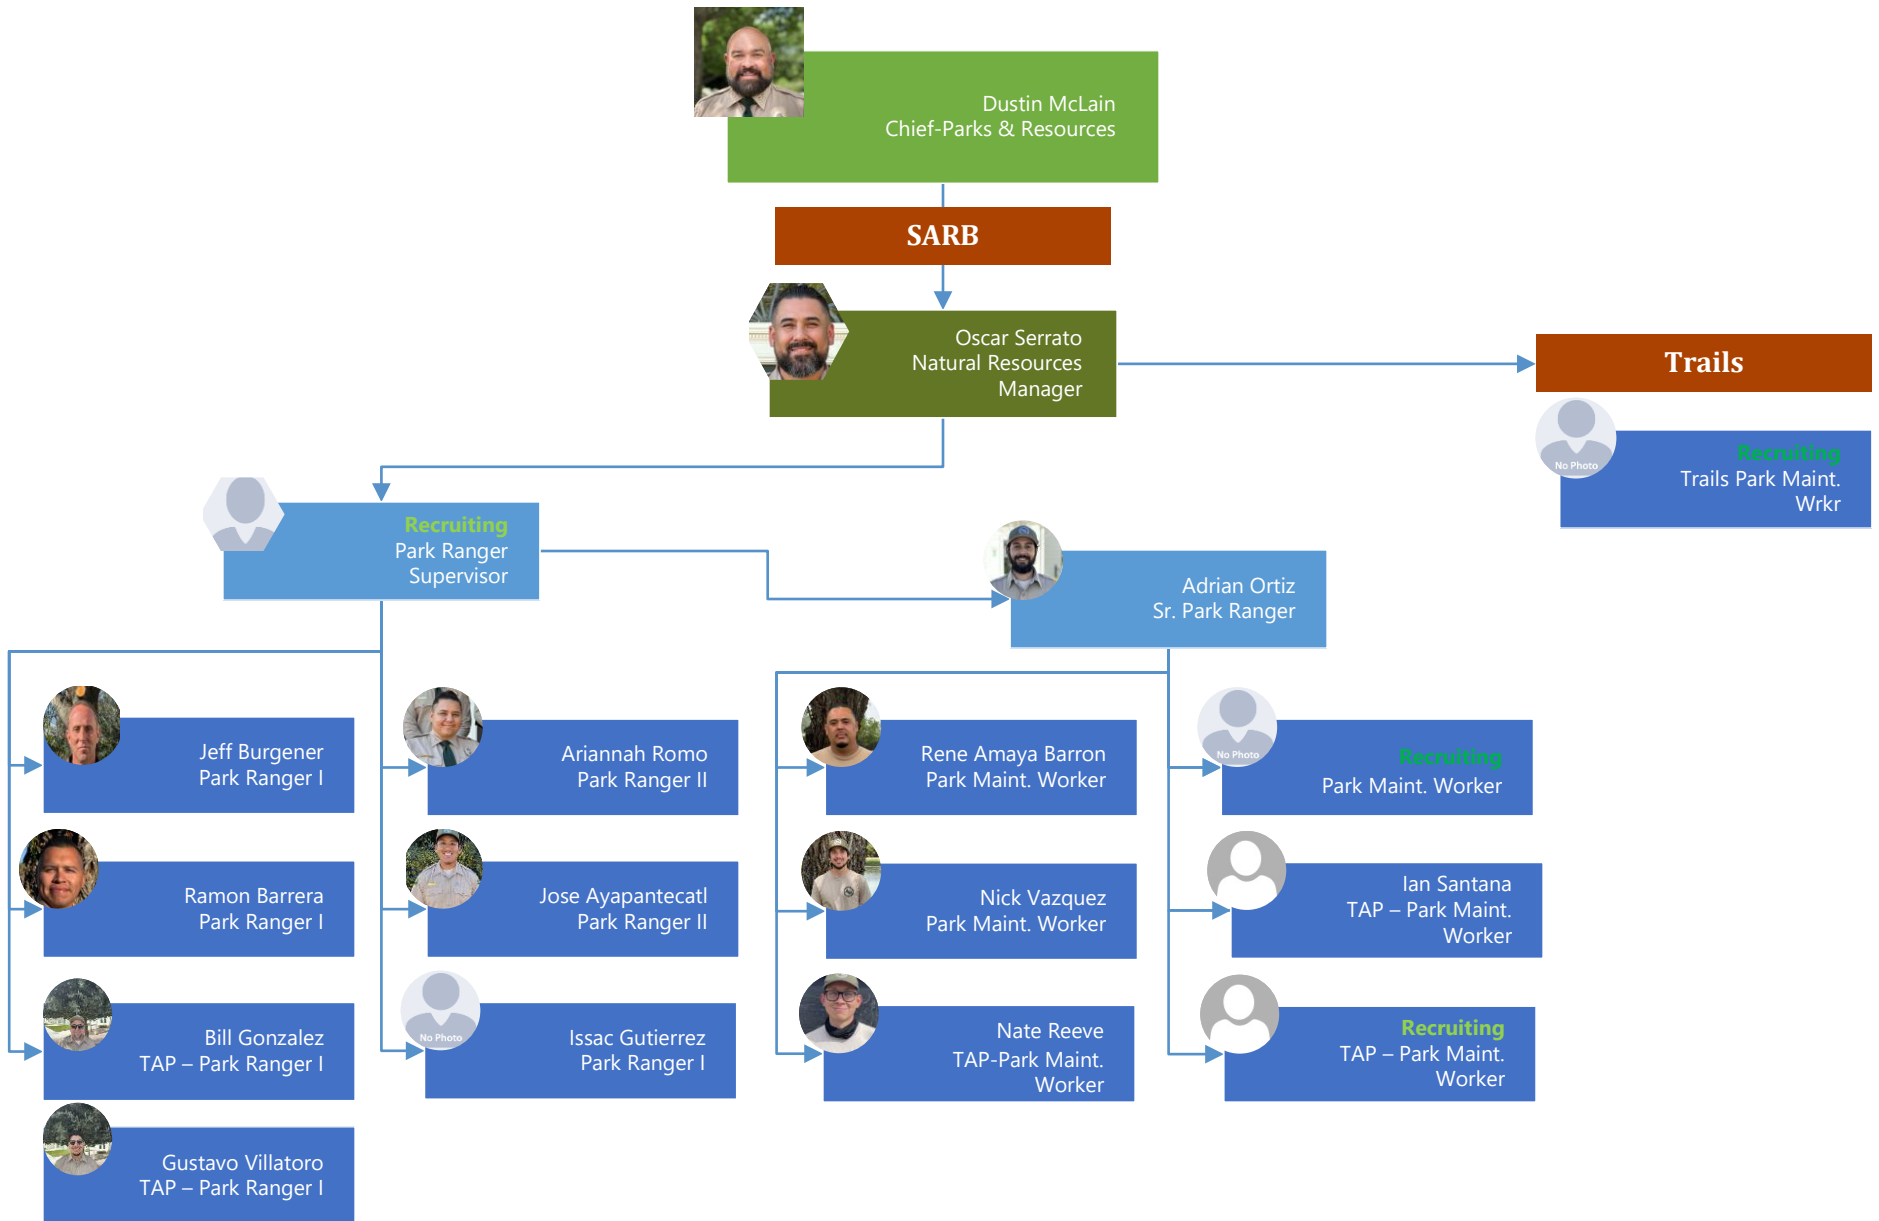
Dustin McLain
Chief-Parks & Resources

SARB

Oscar Serrato
Natural Resources Manager

Trails

No Photo
Recruiting
Trails Park Maint. Wrkr

Recruiting
Park Ranger Supervisor

Adrian Ortiz
Sr. Park Ranger

Jeff Burgener
Park Ranger I

Ramon Barrera
Park Ranger I

Bill Gonzalez
TAP – Park Ranger I

Gustavo Villatoro
TAP – Park Ranger I

Ariannah Romo
Park Ranger II

Jose Ayapantecatl
Park Ranger II

No Photo
Issac Gutierrez
Park Ranger I

Rene Amaya Barron
Park Maint. Worker

Nick Vazquez
Park Maint. Worker

Nate Reeve
TAP-Park Maint. Worker

No Photo
Recruiting
Park Maint. Worker

Ian Santana
TAP – Park Maint. Worker

Recruiting
TAP – Park Maint. Worker